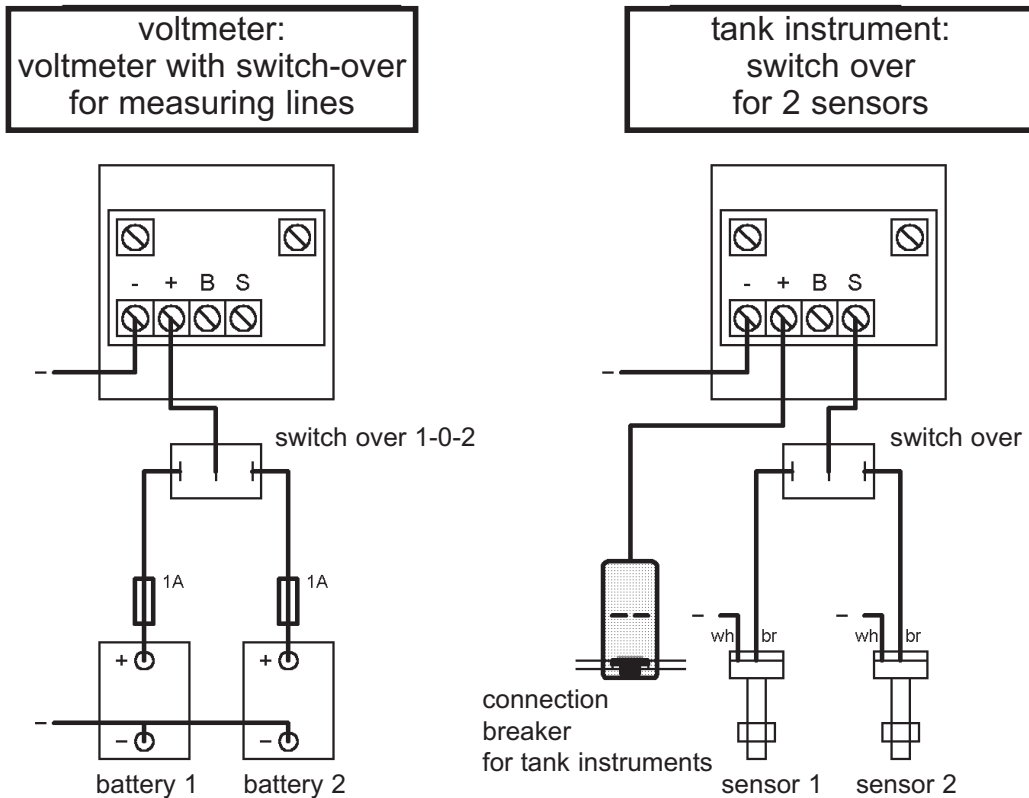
voltmeter:
voltmeter with switch-over for measuring lines

-
+
B
S

–

switch over 1-0-2

1A
1A

+
+
–
–
–

battery 1
battery 2

tank instrument:
switch over for 2 sensors

-
+
B
S

–

switch over

–
wh
br
–
wh
br

connection breaker for tank instruments

sensor 1
sensor 2